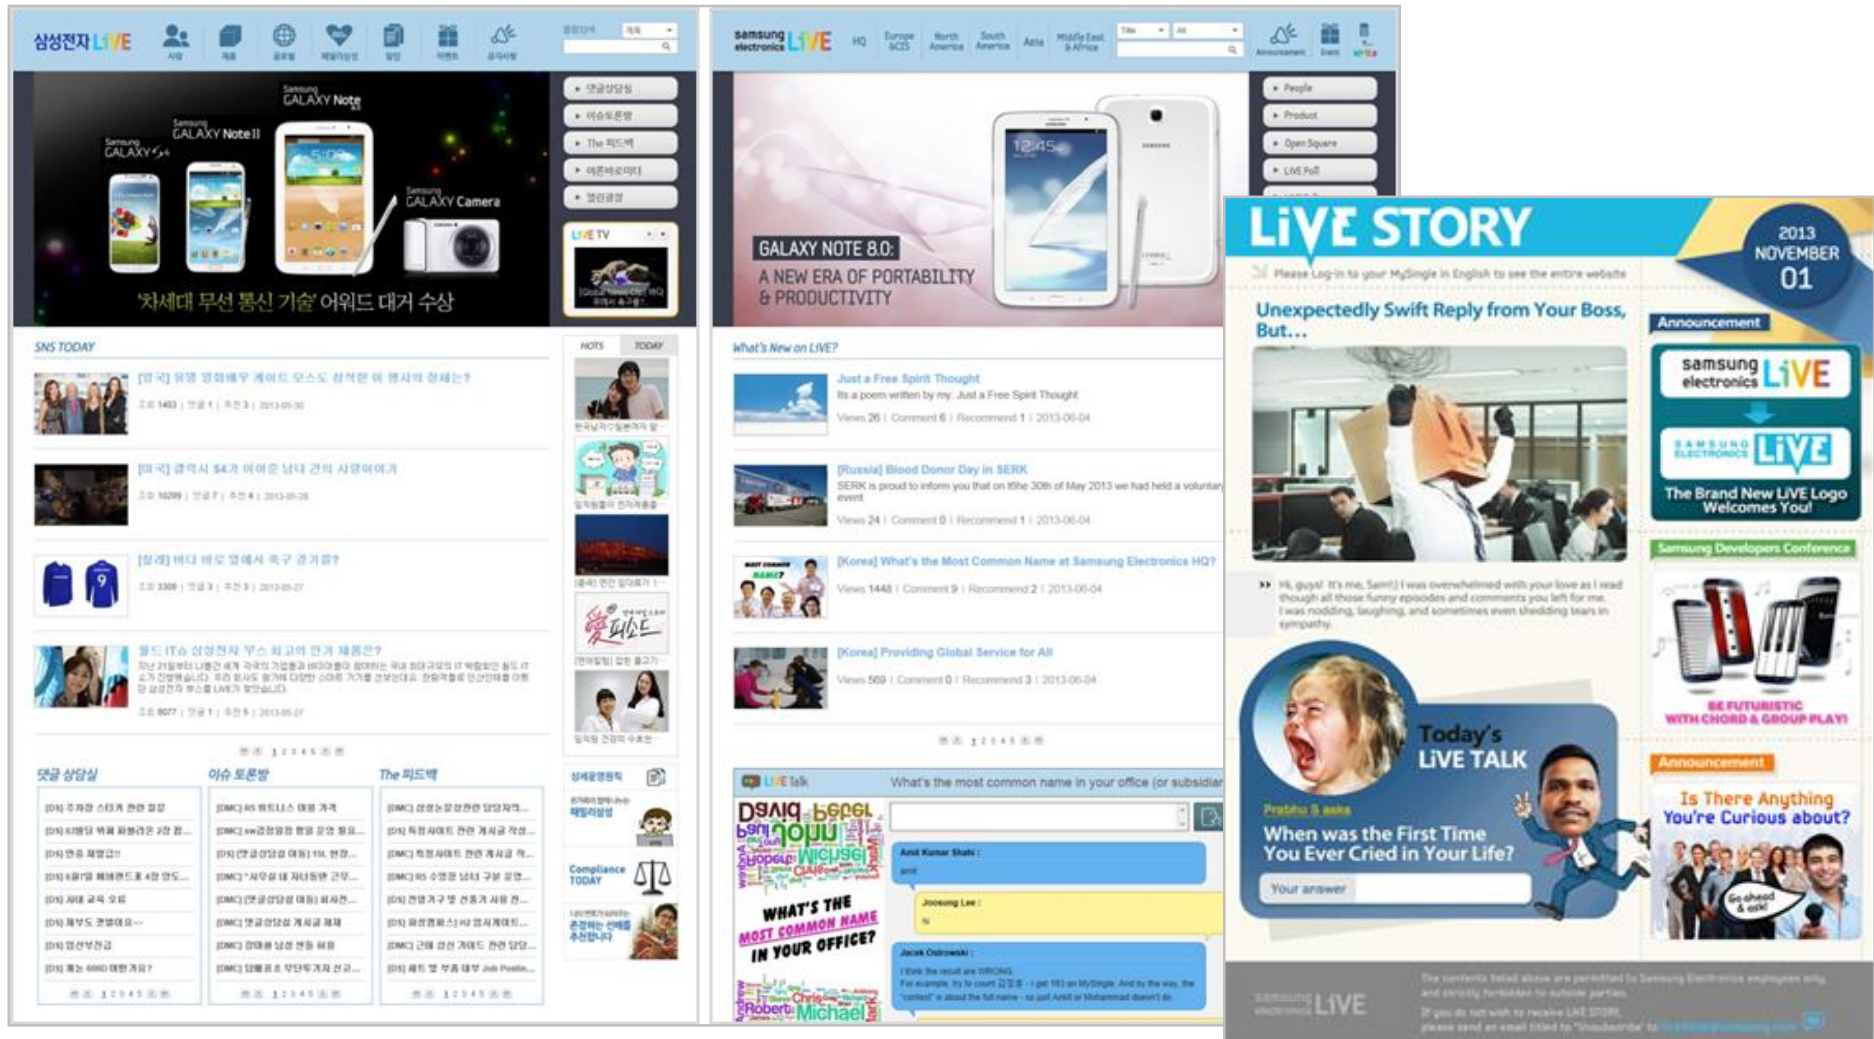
삼성전자 LiVE

Samsung GALAXY Note
Samsung GALAXY Note II
Samsung GALAXY S4
Samsung GALAXY Camera

'차세대 무선 통신 기술' 어워드 대거 수상

LiVE TV

SNS TODAY

HOTS TODAY

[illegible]

댓글 상담실
이슈 토론방
The 피드백

Compliance TODAY

samsung electronics LiVE
HQ
Europe &CIS
North America
South America
Asia
Middle East & Africa

People
Product
Open Square
LiVE Poll

GALAXY NOTE 8.0:
A NEW ERA OF PORTABILITY & PRODUCTIVITY

What's New on LiVE?

Just a Free Spirit Thought
Its a poem written by my: Just a Free Spirit Thought
Views 26 | Comment 6 | Recommend 1 | 2013-06-04

[Russia] Blood Donor Day in SERK
SERK is proud to inform you that on the 30th of May 2013 we had held a voluntary event
Views 24 | Comment 0 | Recommend 1 | 2013-06-04

[Korea] What's the Most Common Name at Samsung Electronics HQ?
Views 1448 | Comment 9 | Recommend 2 | 2013-06-04

[Korea] Providing Global Service for All
Views 569 | Comment 0 | Recommend 3 | 2013-06-04

LiVE Talk
What's the most common name in your office (or subsidiar

WHAT'S THE MOST COMMON NAME IN YOUR OFFICE?

David
Chris
Robert
Michael

Amit Kumar Shahi :
Joosung Lee :
Jacek Ostrowski :

LiVE STORY
2013 NOVEMBER 01

Please Log-in to your MySingle in English to see the entire website

Unexpectedly Swift Reply from Your Boss, But…

Hi, guys! It's me, Sam!) I was overwhelmed with your love as I read though all those funny episodes and comments you left for me. I was nodding, laughing, and sometimes even shedding tears in sympathy.

Today's LiVE TALK
Prabhu S asks
When was the First Time You Ever Cried in Your Life?
Your answer

Announcement
samsung electronics LiVE
SAMSUNG ELECTRONICS LiVE
The Brand New LiVE Logo Welcomes You!

Samsung Developers Conference
BE FUTURISTIC WITH CHORD & GROUP PLAY!

Announcement
Is There Anything You're Curious about?
Go ahead & ask!

samsung electronics LiVE
The contents listed above are permitted to Samsung Electronics employees only and strictly forbidden to outside parties.
If you do not wish to receive LiVE STORY, please send an email titled to 'Unsubscribe' to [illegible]